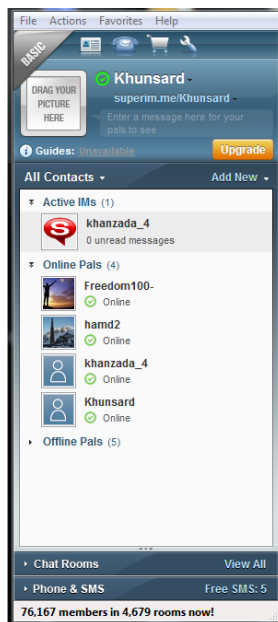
File Actions Favorites Help

BASIC

DRAG YOUR PICTURE HERE

Khunsard

superim.me/Khunsard

Enter a message here for your pals to see

Guides: Unavailable

Upgrade

All Contacts

Add New

Active IMs (1)

khanzada_4
0 unread messages

Online Pals (4)

Freedom100-
Online

hamd2
Online

khanzada_4
Online

Khunsard
Online

Offline Pals (5)

Chat Rooms

View All

Phone & SMS

Free SMS: 5

76,167 members in 4,679 rooms now!